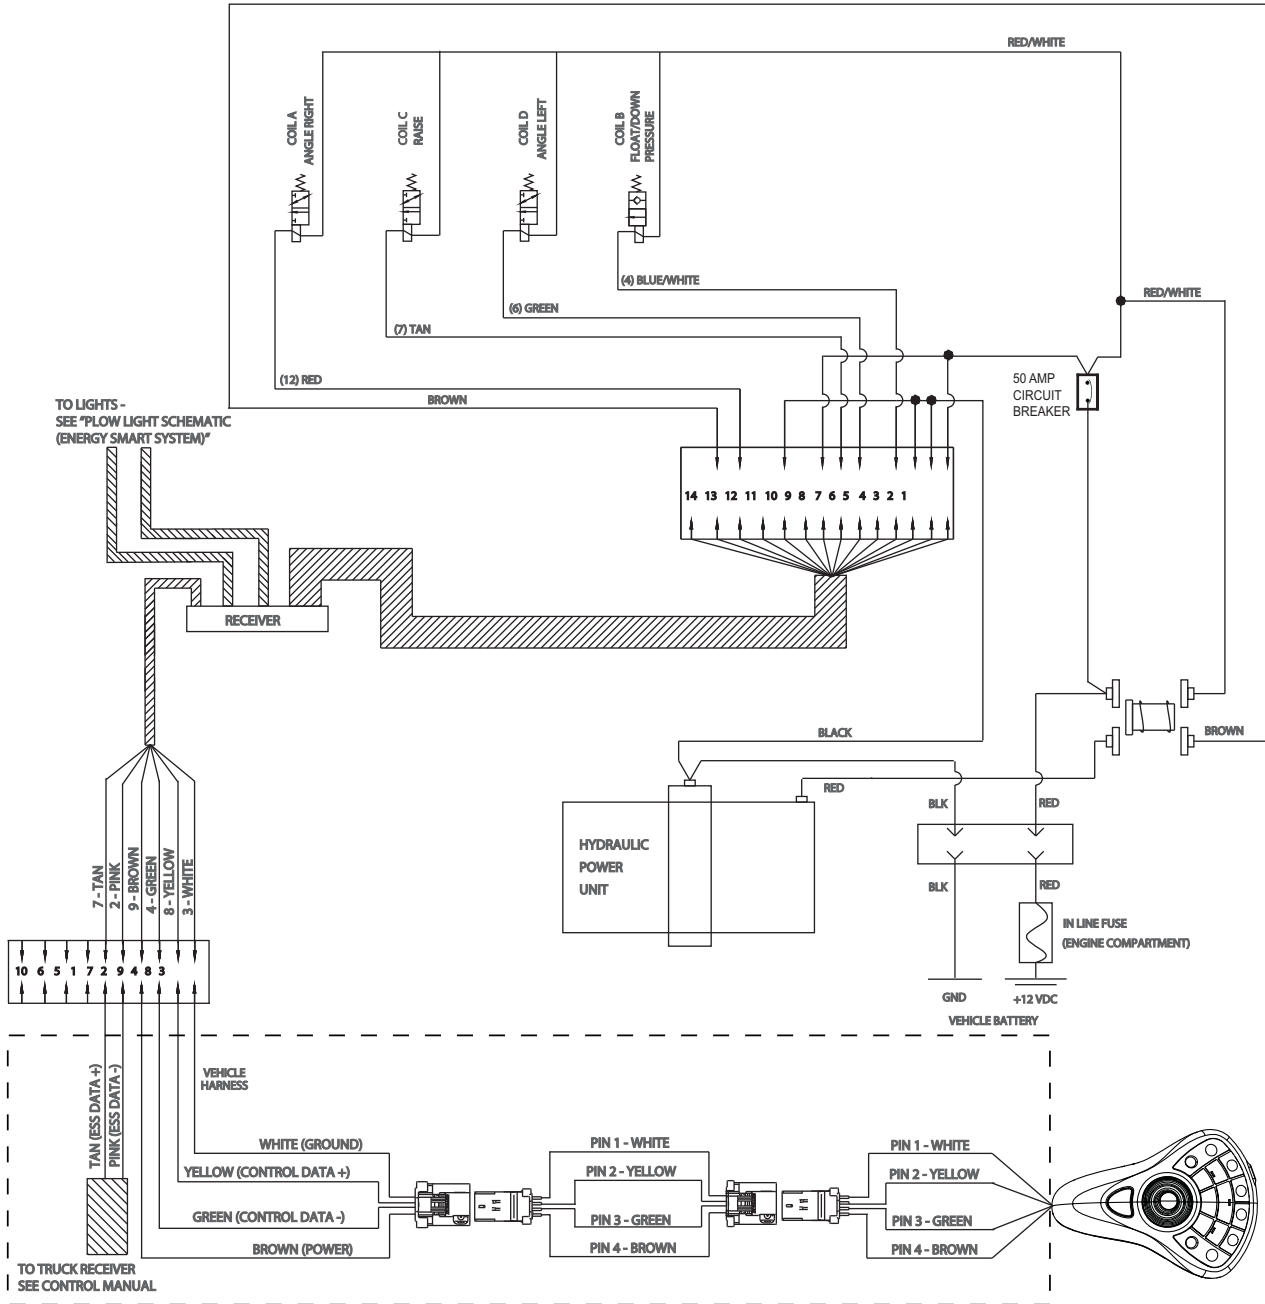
RED/WHITE

COIL A ANGLE RIGHT

COIL C RAISE

COIL D ANGLE LEFT

COIL B FLOAT/DOWN PRESSURE

(4) BLUE/WHITE

RED/WHITE

(6) GREEN

(7) TAN

(12) RED

50 AMP CIRCUIT BREAKER

TO LIGHTS - SEE "PLOW LIGHT SCHEMATIC (ENERGY SMART SYSTEM)"

BROWN

14 13 12 11 10 9 8 7 6 5 4 3 2 1

RECEIVER

BLACK

BROWN

RED

BLK

RED

HYDRAULIC POWER UNIT

BLK

RED

IN LINE FUSE (ENGINE COMPARTMENT)

GND

+12 VDC

VEHICLE BATTERY

7 - TAN
2 - PINK
9 - BROWN
4 - GREEN
8 - YELLOW
3 - WHITE

10 6 5 1 7 2 9 4 8 3

VEHICLE HARNESS

TAN (ESS DATA +)
PINK (ESS DATA -)

WHITE (GROUND)
YELLOW (CONTROL DATA +)
GREEN (CONTROL DATA -)
BROWN (POWER)

PIN 1 - WHITE
PIN 2 - YELLOW
PIN 3 - GREEN
PIN 4 - BROWN

PIN 1 - WHITE
PIN 2 - YELLOW
PIN 3 - GREEN
PIN 4 - BROWN

TO TRUCK RECEIVER SEE CONTROL MANUAL